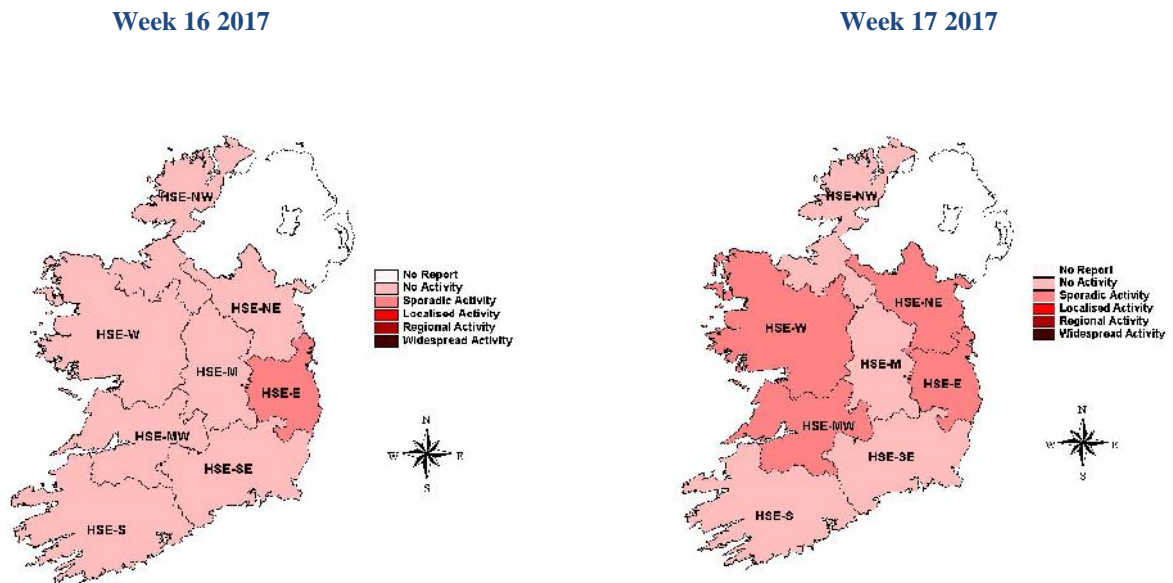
Week 16 2017

HSE-NW

HSE-NE

HSE-W

HSE-M

HSE-E

HSE-MW

HSE-SE

HSE-S

No Report
No Activity
Sporadic Activity
Localised Activity
Regional Activity
Widespread Activity

N
W
E
S

Week 17 2017

HSE-NW

HSE-NE

HSE-W

HSE-M

HSE-E

HSE-MW

HSE-SE

HSE-S

No Report
No Activity
Sporadic Activity
Localised Activity
Regional Activity
Widespread Activity

N
W
E
S